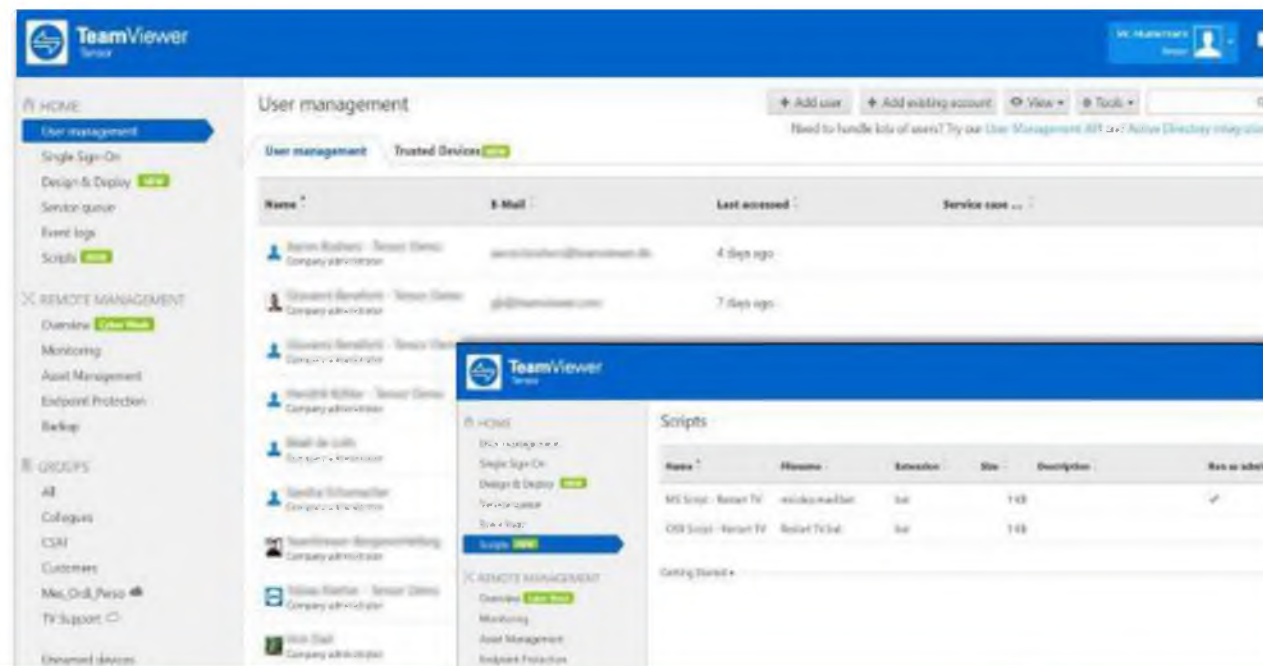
TeamViewer
Tensor

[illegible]
Tensor

HOME
User management
Single Sign-On
Design & Deploy NEW
Service queue
Event logs
Scripts NEW

REMOTE MANAGEMENT
Overview Cyber Week
Monitoring
Asset Management
Endpoint Protection
Backup

GROUPS
All
Collegues
CSAT
Customers
Mes_Ordi_Perso
TV Support

Unnamed devices

User management

+ Add user
+ Add existing account
View
Tools

Need to handle lots of users? Try our User Management API and Active Directory integration

User management
Trusted Devices NEW

| Name | E-Mail | Last accessed | Service case ... |
|---|---|---|---|
| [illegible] Company administrator | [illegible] | 4 days ago | |
| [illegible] Company administrator | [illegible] | 7 days ago | |
| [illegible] Company administrator | | | |
| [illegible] Company administrator | | | |
| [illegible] Company administrator | | | |
| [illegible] Company administrator | | | |
| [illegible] Company administrator | | | |
| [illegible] Company administrator | | | |
| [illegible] Company administrator | | | |

TeamViewer
Tensor

HOME
User management
Single Sign-On
Design & Deploy NEW
Service queue
Event logs
Scripts NEW

REMOTE MANAGEMENT
Overview Cyber Week
Monitoring
Asset Management
Endpoint Protection

Scripts

| Name | Filename | Extension | Size | Description | Run as admin |
|---|---|---|---|---|---|
| MS Script - Restart TV | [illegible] | bat | 1 KB | | ✓ |
| OSX Script - Restart TV | Restart TV.bat | bat | 1 KB | | |

Getting Started